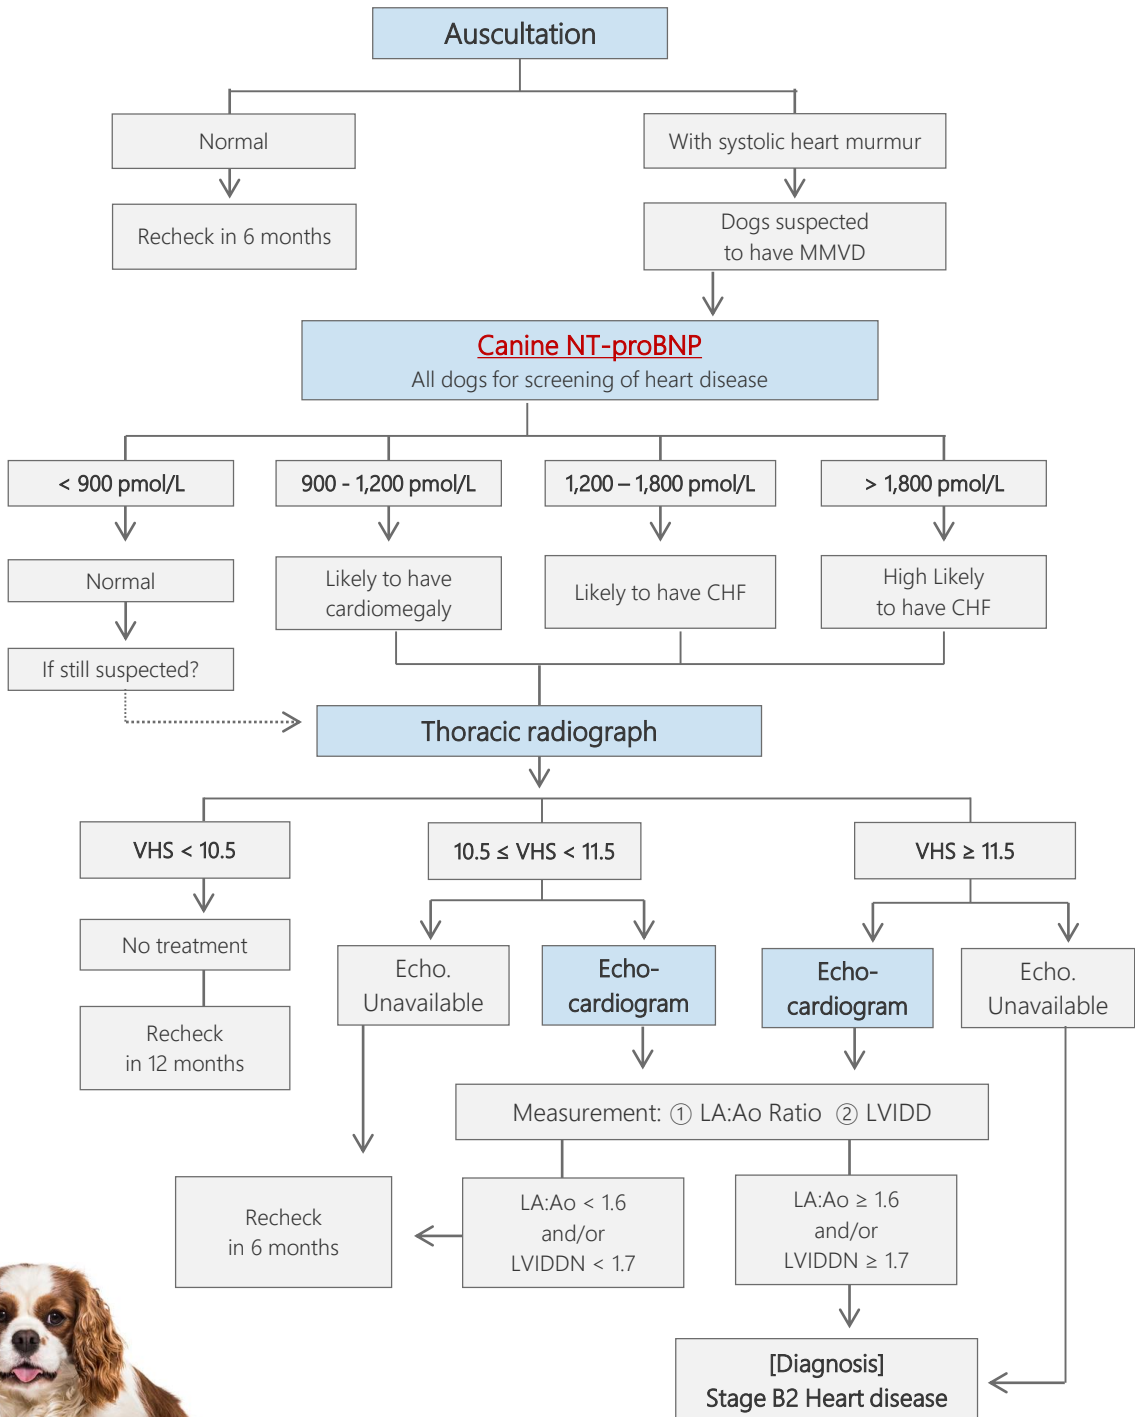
Auscultation

Normal

Recheck in 6 months

With systolic heart murmur

Dogs suspected to have MMVD

Canine NT-proBNP
All dogs for screening of heart disease

< 900 pmol/L

Normal

If still suspected?

900 - 1,200 pmol/L

Likely to have cardiomegaly

1,200 – 1,800 pmol/L

Likely to have CHF

> 1,800 pmol/L

High Likely to have CHF

Thoracic radiograph

VHS < 10.5

No treatment

Recheck in 12 months

10.5 ≤ VHS < 11.5

Echo. Unavailable

Echo-cardiogram

VHS ≥ 11.5

Echo-cardiogram

Echo. Unavailable

Measurement: ① LA:Ao Ratio ② LVIDD

Recheck in 6 months

LA:Ao < 1.6 and/or LVIDDN < 1.7

LA:Ao ≥ 1.6 and/or LVIDDN ≥ 1.7

[Diagnosis]
Stage B2 Heart disease